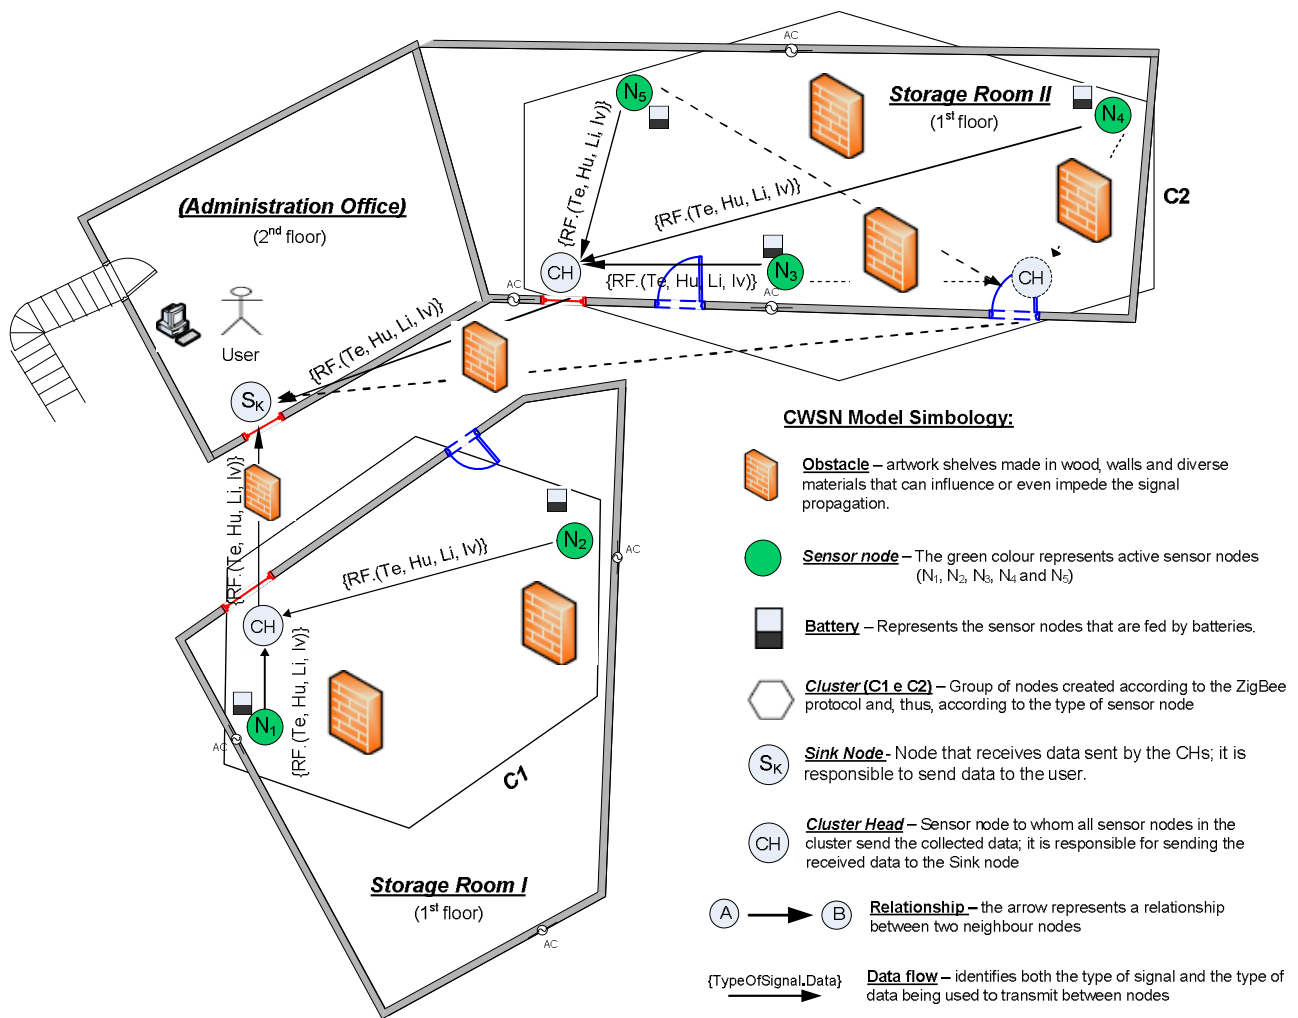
AC

Storage Room II
(1$^{st}$ floor)

$N_5$

$N_4$

C2

{RF.(Te, Hu, Li, Iv)}

{RF.(Te, Hu, Li, Iv)}

(Administration Office)
(2$^{nd}$ floor)

CH

{RF.(Te, Hu, Li, Iv)}

$N_3$

CH

AC

AC

User

{RF.(Te, Hu, Li, Iv)}

$S_K$

CWSN Model Simbology:

{RF.(Te, Hu, Li, Iv)}

$N_2$

AC

{RF.(Te, Hu, Li, Iv)}

CH

{RF.(Te, Hu, Li, Iv)}

$N_1$

AC

C1

Storage Room I
(1$^{st}$ floor)

AC

Obstacle – artwork shelves made in wood, walls and diverse materials that can influence or even impede the signal propagation.

Sensor node – The green colour represents active sensor nodes ($N_1$, $N_2$, $N_3$, $N_4$ and $N_5$)

Battery – Represents the sensor nodes that are fed by batteries.

Cluster (C1 e C2) – Group of nodes created according to the ZigBee protocol and, thus, according to the type of sensor node

$S_K$ Sink Node - Node that receives data sent by the CHs; it is responsible to send data to the user.

CH Cluster Head – Sensor node to whom all sensor nodes in the cluster send the collected data; it is responsible for sending the received data to the Sink node

A B Relationship – the arrow represents a relationship between two neighbour nodes

{TypeOfSignal.Data} Data flow – identifies both the type of signal and the type of data being used to transmit between nodes